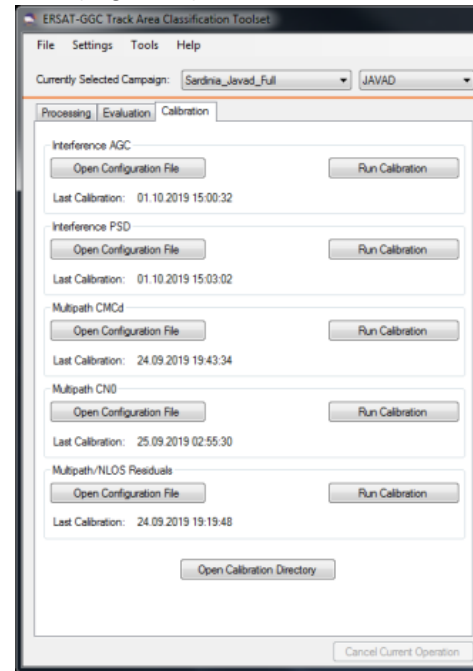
ERSAT-GGC Track Area Classification Toolset

File Settings Tools Help

Currently Selected Campaign: Sardinia_Javad_Full JAVAD

Processing Evaluation Calibration

Interference AGC
Open Configuration File
Run Calibration
Last Calibration: 01.10.2019 15:00:32

Interference PSD
Open Configuration File
Run Calibration
Last Calibration: 01.10.2019 15:03:02

Multipath CMCd
Open Configuration File
Run Calibration
Last Calibration: 24.09.2019 19:43:34

Multipath CN0
Open Configuration File
Run Calibration
Last Calibration: 25.09.2019 02:55:30

Multipath/NLOS Residuals
Open Configuration File
Run Calibration
Last Calibration: 24.09.2019 19:19:48

Open Calibration Directory

Cancel Current Operation